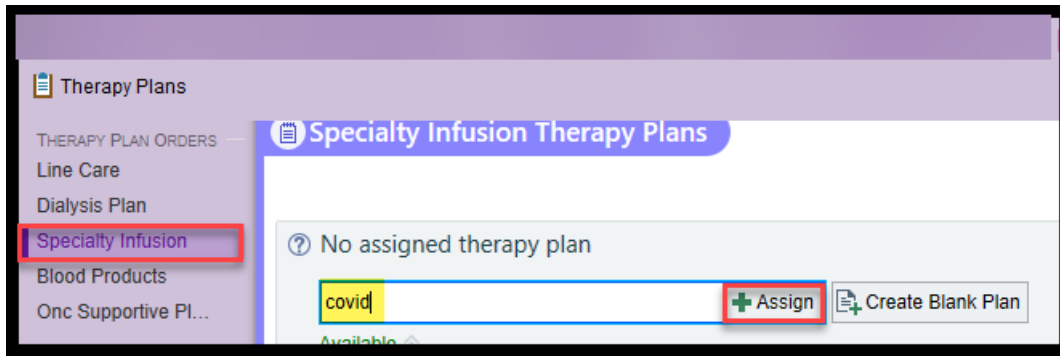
Therapy Plans

THERAPY PLAN ORDERS
Line Care
Dialysis Plan
Specialty Infusion
Blood Products
Onc Supportive Pl...

Specialty Infusion Therapy Plans

No assigned therapy plan

covid

Assign

Create Blank Plan

Available